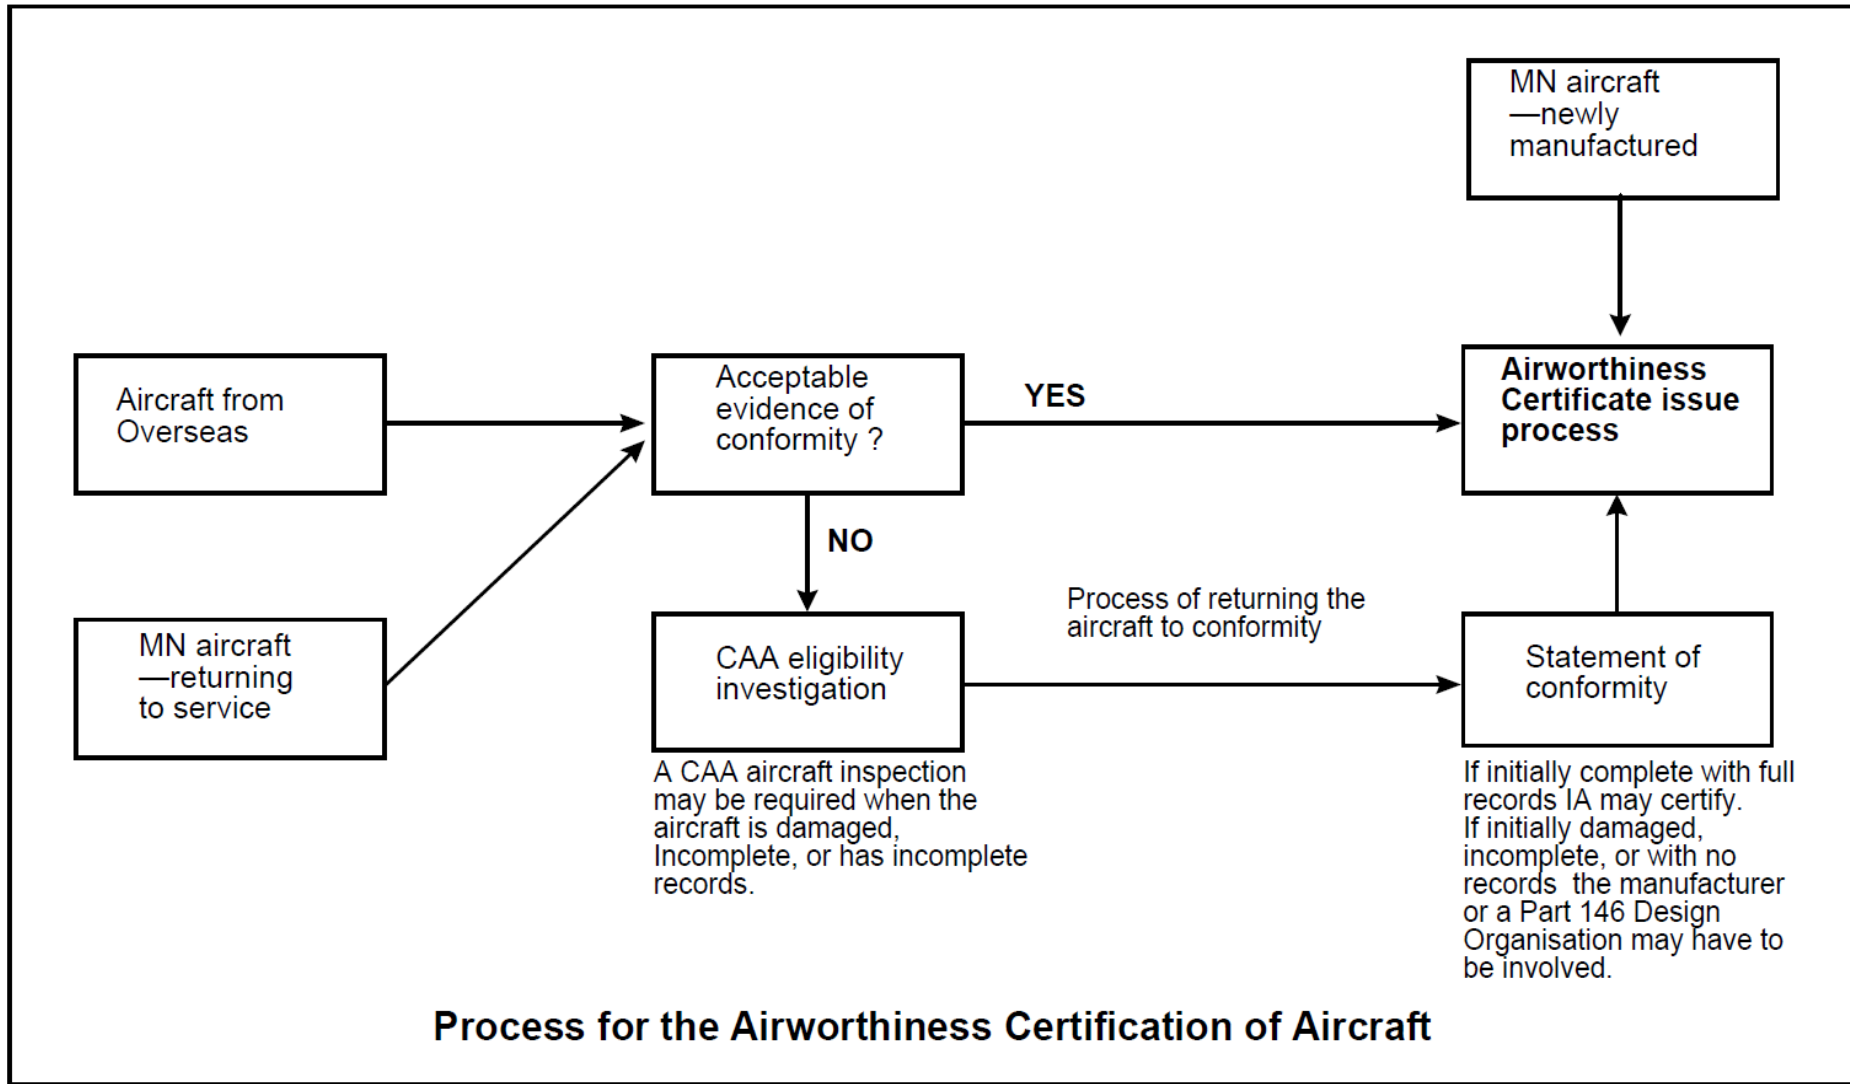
MN aircraft —newly manufactured

Aircraft from Overseas

Acceptable evidence of conformity ?

YES

Airworthiness Certificate issue process

NO

MN aircraft —returning to service

CAA eligibility investigation

Process of returning the aircraft to conformity

Statement of conformity

A CAA aircraft inspection may be required when the aircraft is damaged, Incomplete, or has incomplete records.

If initially complete with full records IA may certify. If initially damaged, incomplete, or with no records the manufacturer or a Part 146 Design Organisation may have to be involved.

Process for the Airworthiness Certification of Aircraft